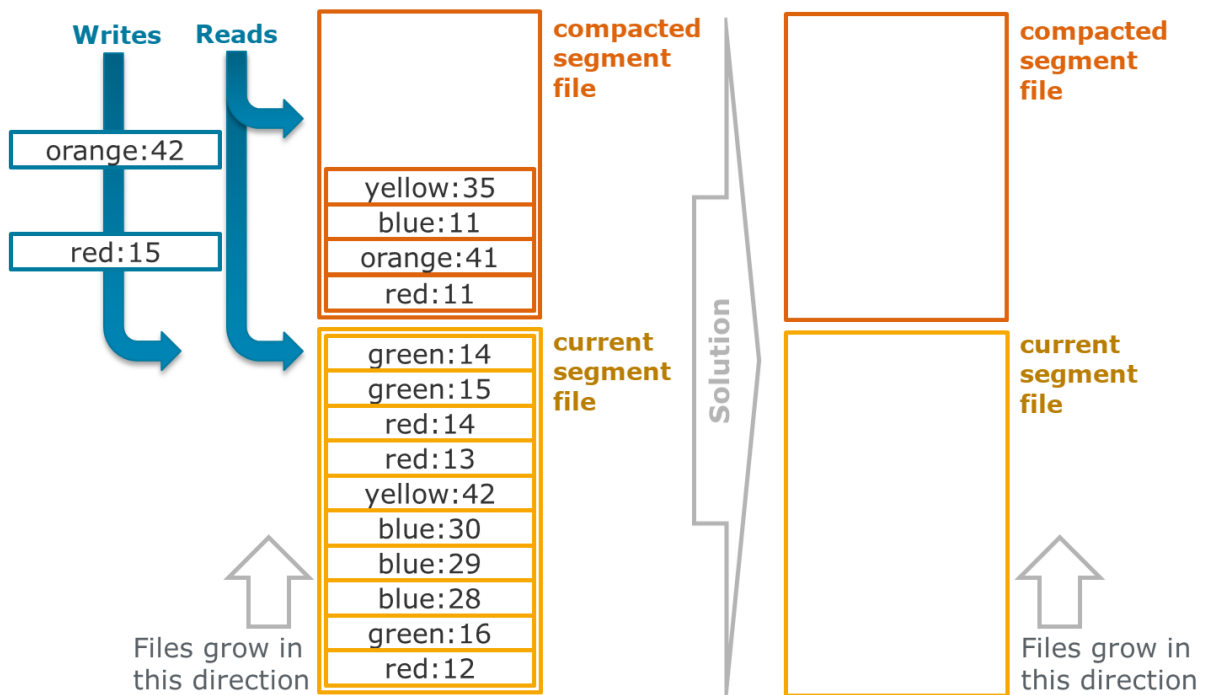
Writes Reads

orange:42

red:15

compacted segment file

yellow:35
blue:11
orange:41
red:11

current segment file

green:14
green:15
red:14
red:13
yellow:42
blue:30
blue:29
blue:28
green:16
red:12

Files grow in this direction

Solution

compacted segment file

current segment file

Files grow in this direction